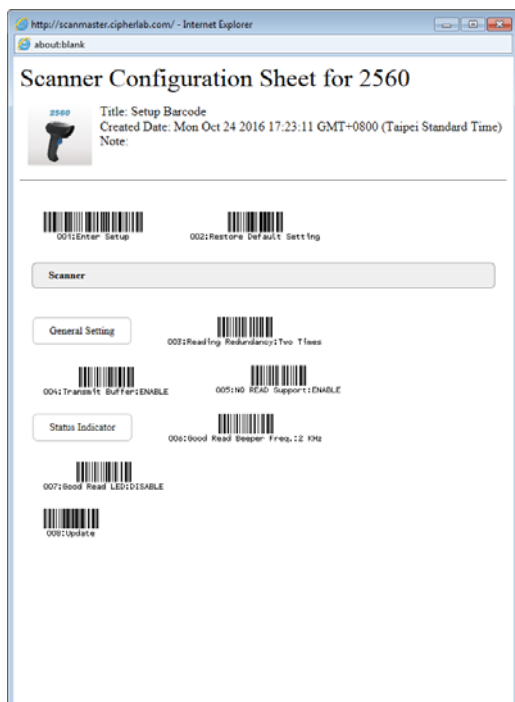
http://scanmaster.cipherlab.com/ - Internet Explorer

about:blank

Scanner Configuration Sheet for 2560

2560

Title: Setup Barcode
Created Date: Mon Oct 24 2016 17:23:11 GMT+0800 (Taipei Standard Time)
Note:

001:Enter Setup

002:Restore Default Setting

Scanner

General Setting

003:Reading Redundancy:Two Times

004:Transmit Buffer:ENABLE

005:NO READ Support:ENABLE

Status Indicator

006:Good Read Beeper Freq.:2 KHz

007:Good Read LED:DISABLE

008:Update